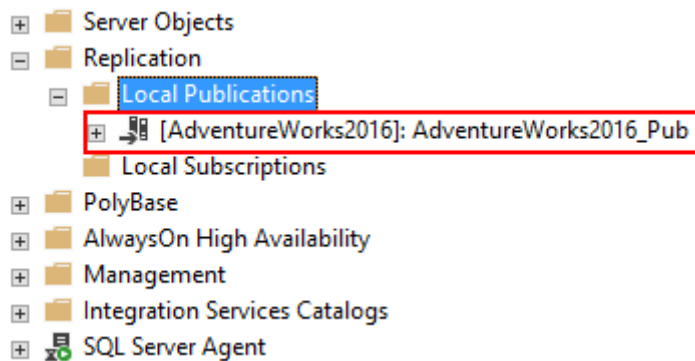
Server Objects
Replication
Local Publications
[AdventureWorks2016]: AdventureWorks2016_Pub
Local Subscriptions
PolyBase
AlwaysOn High Availability
Management
Integration Services Catalogs
SQL Server Agent